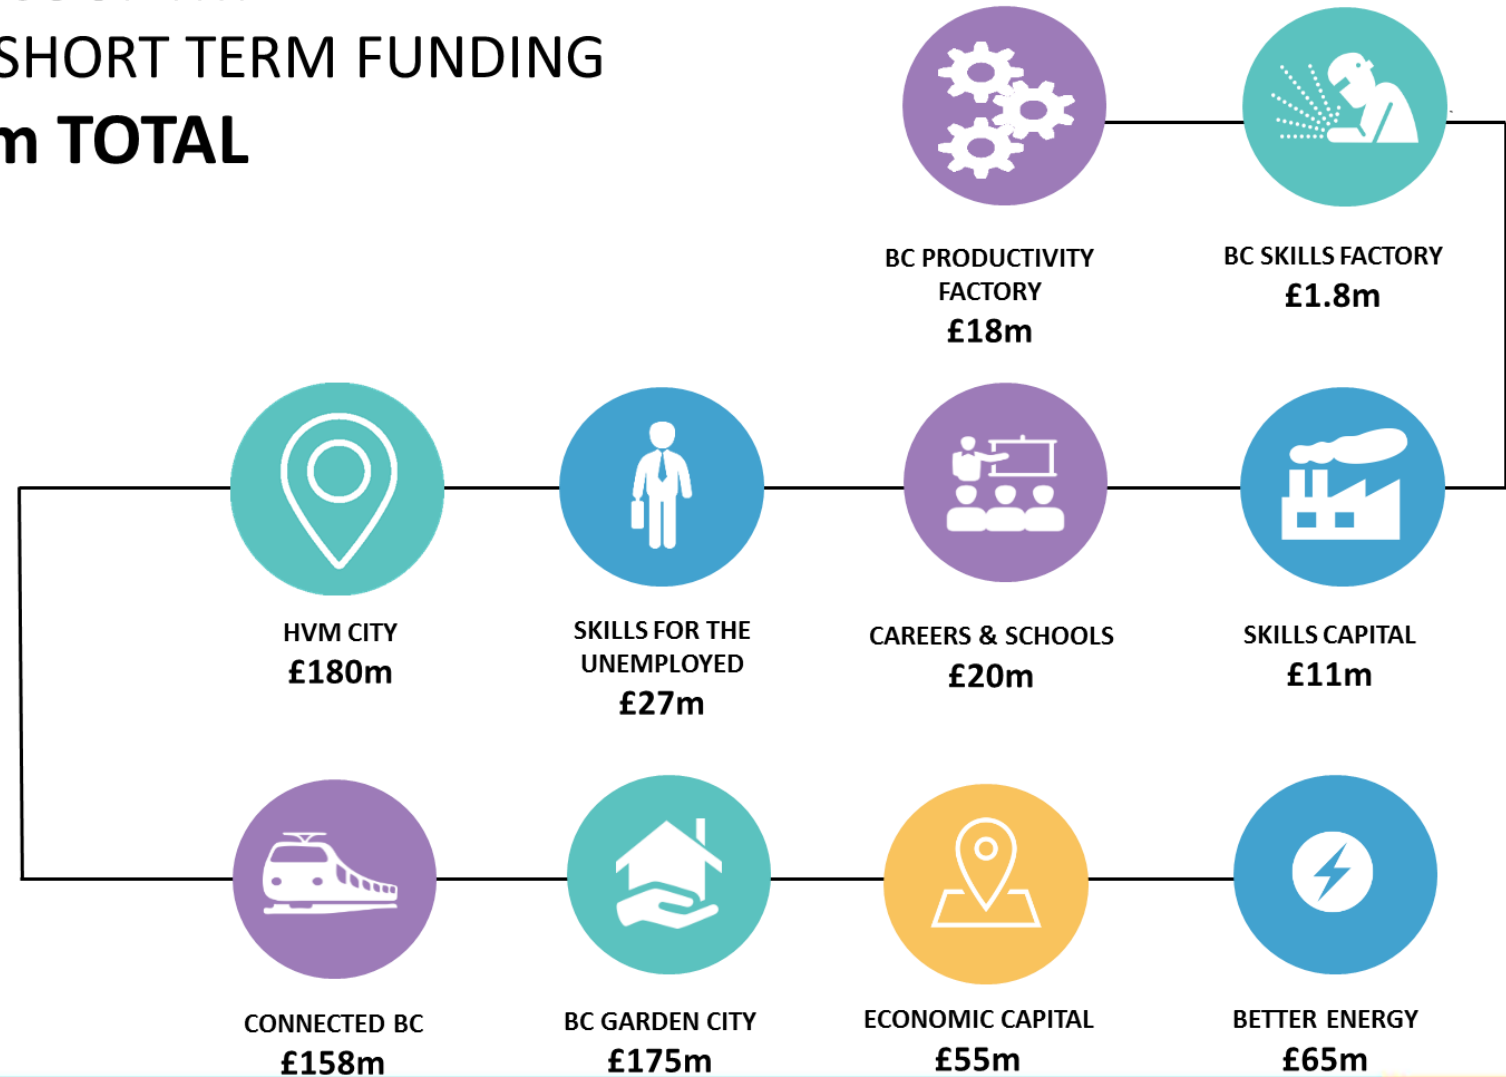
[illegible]
SHORT TERM FUNDING
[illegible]m TOTAL

BC PRODUCTIVITY FACTORY
£18m

BC SKILLS FACTORY
£1.8m

HVM CITY
£180m

SKILLS FOR THE UNEMPLOYED
£27m

CAREERS & SCHOOLS
£20m

SKILLS CAPITAL
£11m

CONNECTED BC
£158m

BC GARDEN CITY
£175m

ECONOMIC CAPITAL
£55m

BETTER ENERGY
£65m